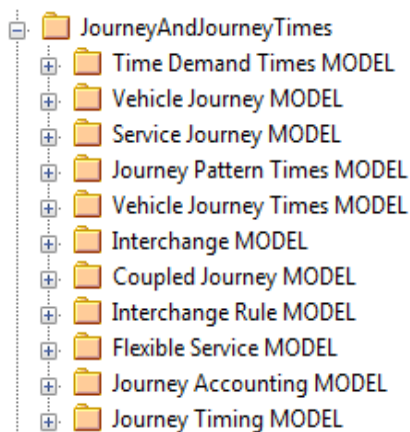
JourneyAndJourneyTimes
Time Demand Times MODEL
Vehicle Journey MODEL
Service Journey MODEL
Journey Pattern Times MODEL
Vehicle Journey Times MODEL
Interchange MODEL
Coupled Journey MODEL
Interchange Rule MODEL
Flexible Service MODEL
Journey Accounting MODEL
Journey Timing MODEL